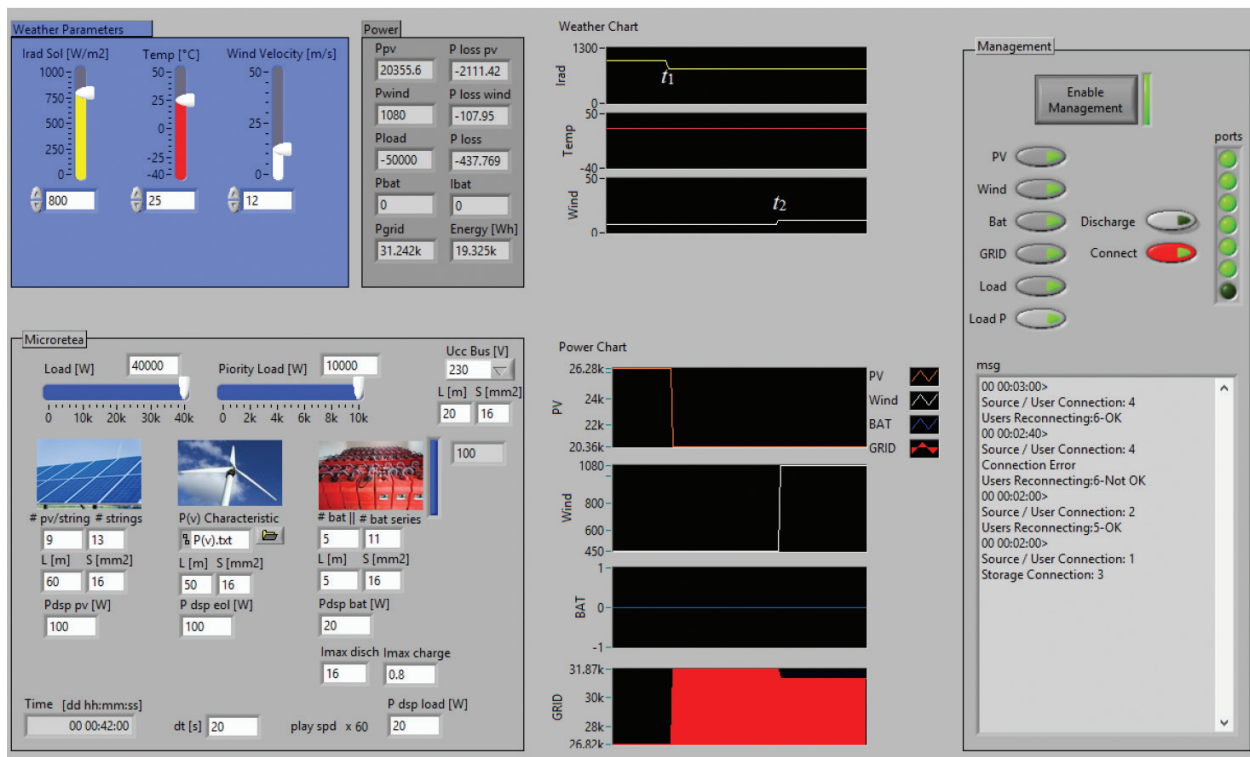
Weather Parameters

Irad Sol [W/m2]
1000
750
500
250
0
800

Temp [°C]
50
25
0
-25
-40
25

Wind Velocity [m/s]
50
25
0
12

Power

| Ppv | P loss pv |
|---|---|
| 20355.6 | -2111.42 |
| Pwind | P loss wind |
| 1080 | -107.95 |
| Pload | P loss |
| -50000 | -437.769 |
| Pbat | Ibat |
| 0 | 0 |
| Pgrid | Energy [Wh] |
| 31.242k | 19.325k |

Weather Chart
Irad 1300 0 $t_1$
Temp 50 -40
Wind 50 0 $t_2$

Management
Enable Management
ports
PV
Wind
Bat
GRID
Load
Load P
Discharge
Connect

msg
00 00:03:00>
Source / User Connection: 4
Users Reconnecting:6-OK
00 00:02:40>
Source / User Connection: 4
Connection Error
Users Reconnecting:6-Not OK
00 00:02:00>
Source / User Connection: 2
Users Reconnecting:5-OK
00 00:02:00>
Source / User Connection: 1
Storage Connection: 3

Microretea
Load [W] 40000
0 10k 20k 30k 40k
Piority Load [W] 10000
0 2k 4k 6k 8k 10k
Ucc Bus [V]
230
L [m] S [mm2]
20 16
100

# pv/string # strings
9 13
L [m] S [mm2]
60 16
Pdsp pv [W]
100

P(v) Characteristic
P(v).txt
L [m] S [mm2]
50 16
P dsp eol [W]
100

# bat || # bat series
5 11
L [m] S [mm2]
5 16
Pdsp bat [W]
20
Imax disch Imax charge
16 0.8

Time [dd hh:mm:ss]
00 00:42:00
dt [s] 20
play spd x 60
P dsp load [W]
20

Power Chart
PV 26.28k 24k 22k 20.36k
PV
Wind
BAT
GRID
Wind 1080 800 600 450
BAT 1 0 -1
GRID 31.87k 30k 28k 26.82k